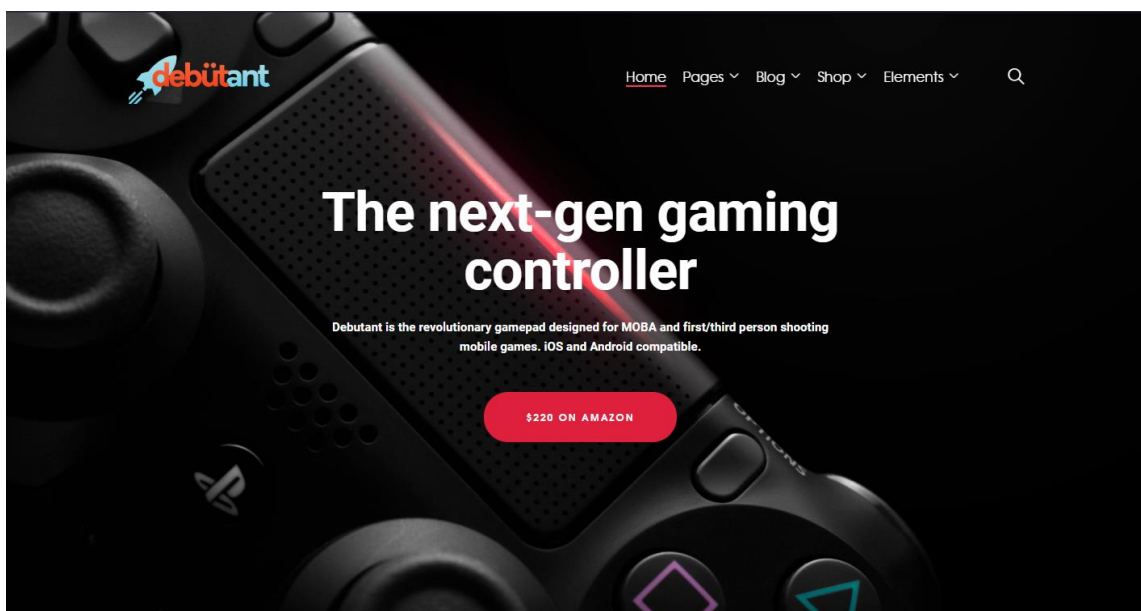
debütant

Home Pages Blog Shop Elements

The next-gen gaming controller

Debutant is the revolutionary gamepad designed for MOBA and first/third person shooting mobile games. iOS and Android compatible.

$220 ON AMAZON

OPTIONS